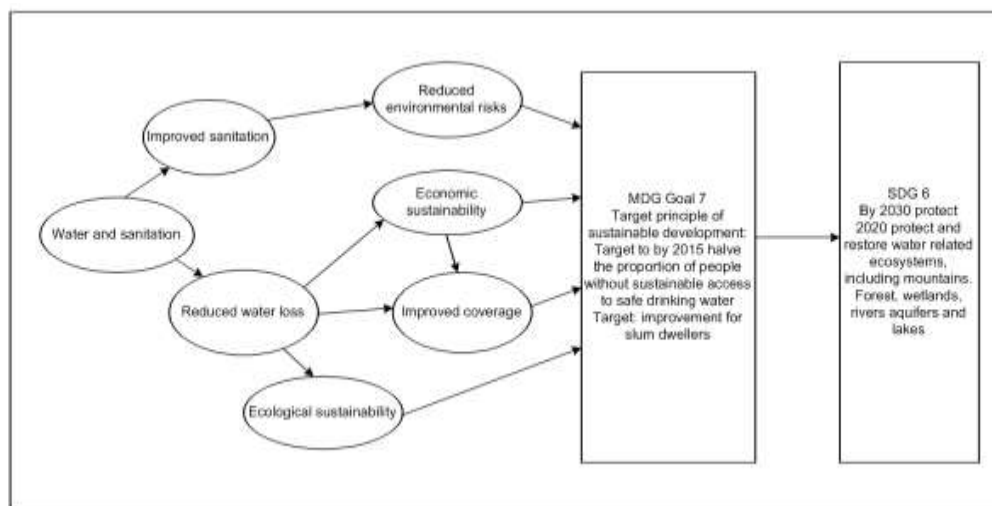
Water and sanitation

Improved sanitation

Reduced environmental risks

Reduced water loss

Economic sustainability

Improved coverage

Ecological sustainability

MDG Goal 7
Target principle of sustainable development:
Target to by 2015 halve the proportion of people without sustainable access to safe drinking water
Target: improvement for slum dwellers

SDG 6
By 2030 protect 2020 protect and restore water related ecosystems, including mountains. Forest, wetlands, rivers aquifers and lakes